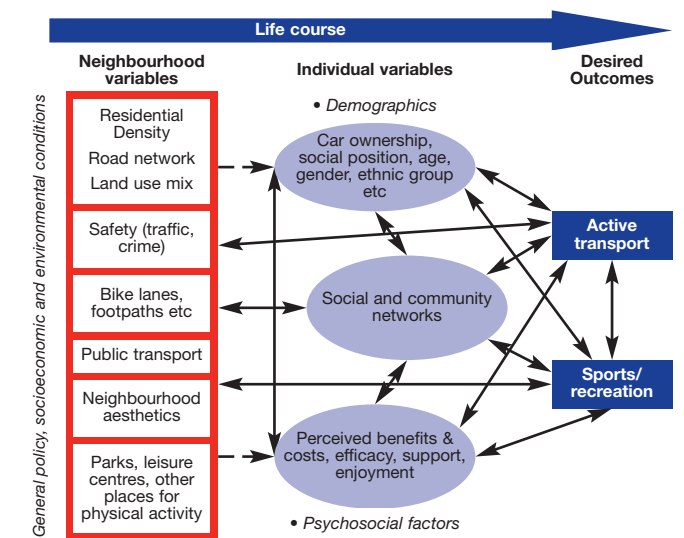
Life course

Neighbourhood variables

Individual variables

Desired Outcomes

General policy, socioeconomic and environmental conditions

Residential Density
Road network
Land use mix

Safety (traffic, crime)

Bike lanes, footpaths etc

Public transport

Neighbourhood aesthetics

Parks, leisure centres, other places for physical activity

• Demographics

Car ownership, social position, age, gender, ethnic group etc

Social and community networks

Perceived benefits & costs, efficacy, support, enjoyment

• Psychosocial factors

Active transport

Sports/ recreation